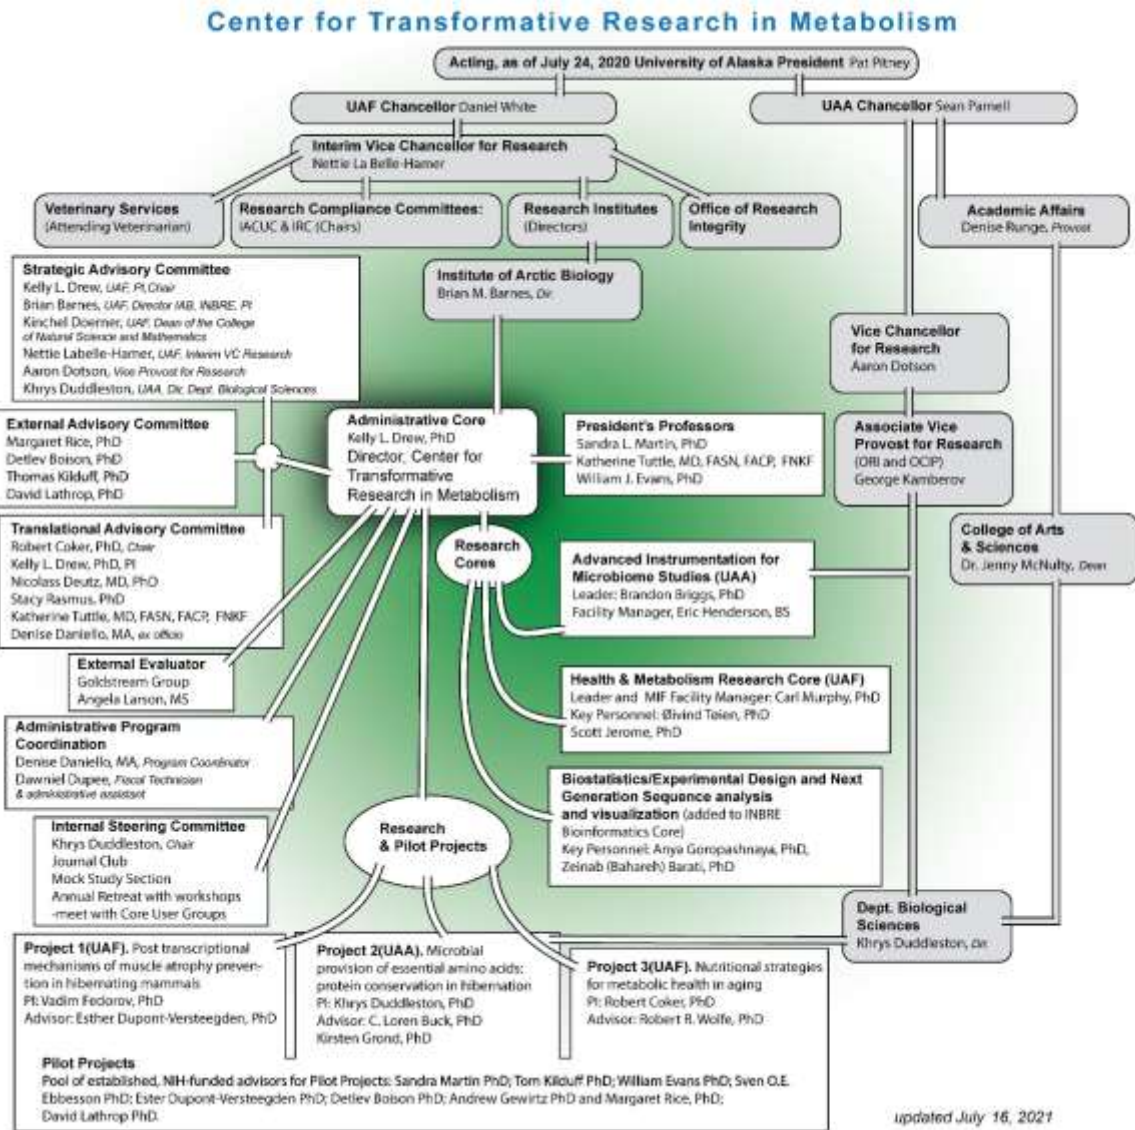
Center for Transformative Research in Metabolism

Acting, as of July 24, 2020 University of Alaska President Pat Pitney

UAF Chancellor Daniel White

UAA Chancellor Sean Parnell

Interim Vice Chancellor for Research
Nettie La Belle-Hamer

Veterinary Services
(Attending Veterinarian)

Research Compliance Committees:
IACUC & IRC (Chairs)

Research Institutes
(Directors)

Office of Research Integrity

Academic Affairs
Denise Runge, Provost

Strategic Advisory Committee
Kelly L. Drew, UAF, PI, Chair
Brian Barnes, UAF, Director IAB, INBRE, PI
Kinchel Doerner, UAF, Dean of the College of Natural Science and Mathematics
Nettie Labelle-Hamer, UAF, Interim VC Research
Aaron Dotson, Vice Provost for Research
Khrys Duddleston, UAA, Dir. Dept. Biological Sciences

Institute of Arctic Biology
Brian M. Barnes, Dir.

Vice Chancellor for Research
Aaron Dotson

External Advisory Committee
Margaret Rice, PhD
Detlev Boison, PhD
Thomas Kilduff, PhD
David Lathrop, PhD

Administrative Core
Kelly L. Drew, PhD
Director, Center for Transformative Research in Metabolism

President's Professors
Sandra L. Martin, PhD
Katherine Tuttle, MD, FASN, FACP, FNKF
William J. Evans, PhD

Associate Vice Provost for Research
(ORI and OCIP)
George Kamberov

Translational Advisory Committee
Robert Coker, PhD, Chair
Kelly L. Drew, PhD, PI
Nicolass Deutz, MD, PhD
Stacy Rasmus, PhD
Katherine Tuttle, MD, FASN, FACP, FNKF
Denise Daniello, MA, ex officio

Research Cores

College of Arts & Sciences
Dr. Jenny McNulty, Dean

Advanced Instrumentation for Microbiome Studies (UAA)
Leader: Brandon Briggs, PhD
Facility Manager, Eric Henderson, BS

External Evaluator
Goldstream Group
Angela Larson, MS

Health & Metabolism Research Core (UAF)
Leader and MIF Facility Manager: Carl Murphy, PhD
Key Personnel: Øivind Tøien, PhD
Scott Jerome, PhD

Administrative Program Coordination
Denise Daniello, MA, Program Coordinator
Dawniel Dupee, Fiscal Technician & administrative assistant

Biostatistics/Experimental Design and Next Generation Sequence analysis and visualization (added to INBRE Bioinformatics Core)
Key Personnel: Anya Goropashnaya, PhD,
Zeinab (Bahareh) Barati, PhD

Internal Steering Committee
Khrys Duddleston, Chair
Journal Club
Mock Study Section
Annual Retreat with workshops -meet with Core User Groups

Research & Pilot Projects

Dept. Biological Sciences
Khrys Duddleston, Dir.

Project 1(UAF). Post transcriptional mechanisms of muscle atrophy prevention in hibernating mammals
PI: Vadim Fedorov, PhD
Advisor: Esther Dupont-Versteegden, PhD

Project 2(UAA). Microbial provision of essential amino acids: protein conservation in hibernation
PI: Khrys Duddleston, PhD
Advisor: C. Loren Buck, PhD
Kirsten Grond, PhD

Project 3(UAF). Nutritional strategies for metabolic health in aging
PI: Robert Coker, PhD
Advisor: Robert R. Wolfe, PhD

Pilot Projects
Pool of established, NIH-funded advisors for Pilot Projects: Sandra Martin PhD; Tom Kilduff PhD; William Evans PhD; Sven O.E. Ebbesson PhD; Ester Dupont-Versteegden PhD; Detlev Boison PhD; Andrew Gewirtz PhD and Margaret Rice, PhD; David Lathrop PhD.

updated July 16, 2021